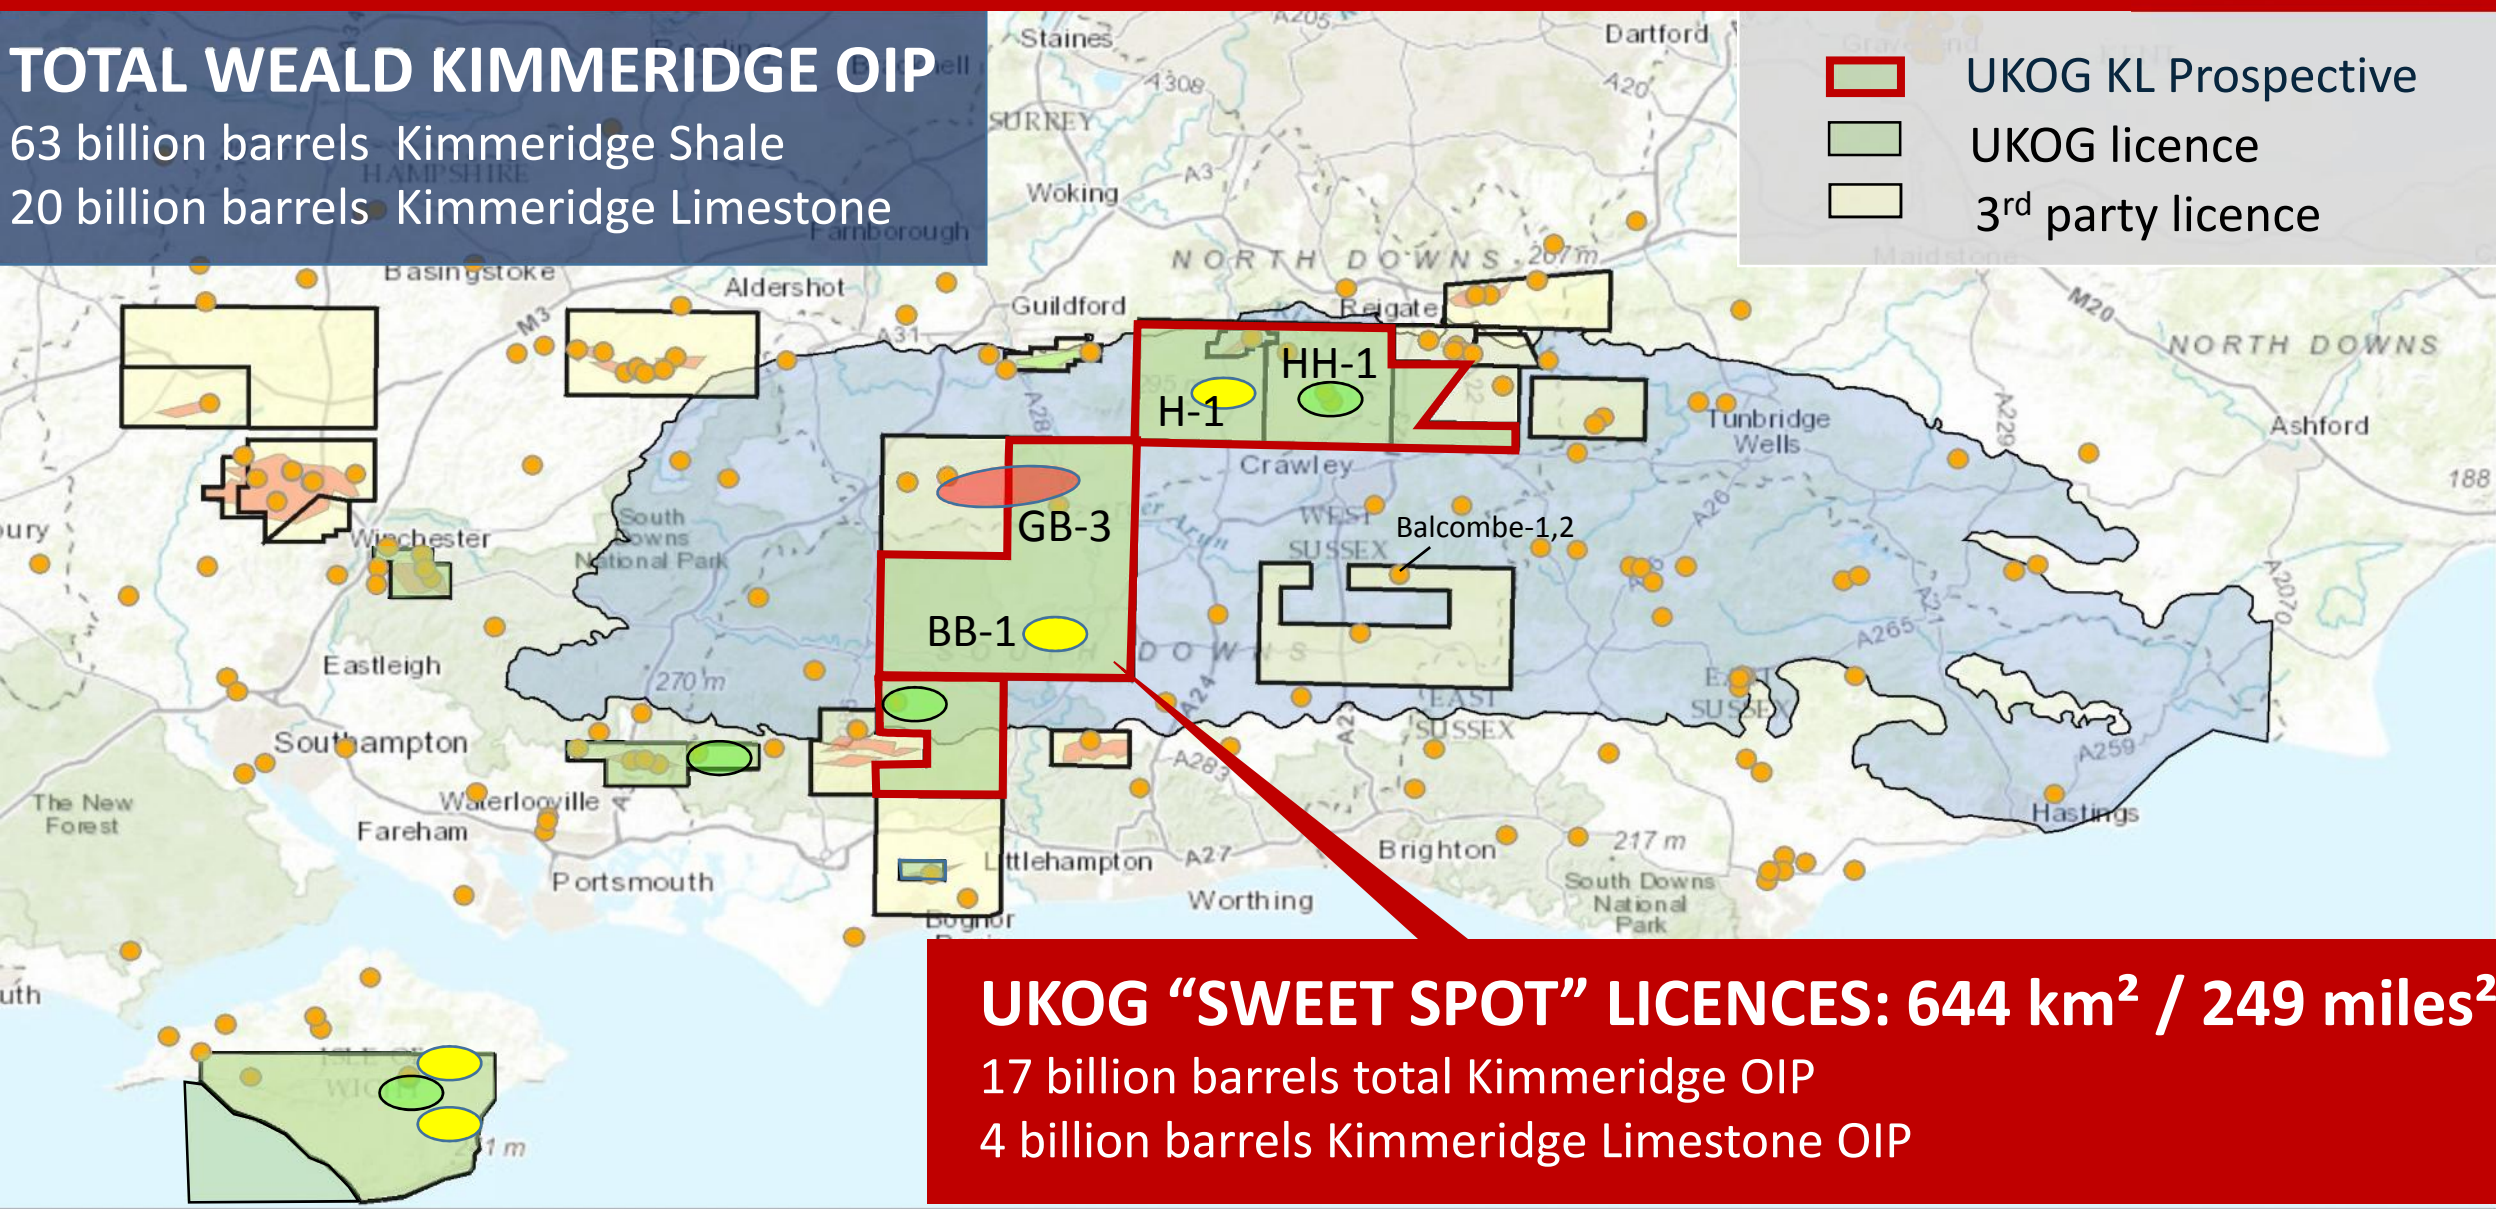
TOTAL WEALD KIMMERIDGE OIP
63 billion barrels Kimmeridge Shale
20 billion barrels Kimmeridge Limestone

UKOG KL Prospective
UKOG licence
3$^{rd}$ party licence

Staines
Dartford
A308
SURREY
A3
Woking
Farnborough
HAMPSHIRE
Basingstoke
Aldershot
Guildford
NORTH DOWNS 207 m
Reigate
M20
NORTH DOWNS
M3
A31
A28
HH-1
H-1
Tunbridge Wells
Ashford
A229
Crawley
188
GB-3
South Downs National Park
WEST SUSSEX
Balcombe-1,2
A26
Winchester
ury
A21
A2070
BB-1
A265
Eastleigh
270 m
DOWNS
A24
EAST SUSSEX
A23
A259
Southampton
A283
The New Forest
Waterlooville
Fareham
Hastings
Portsmouth
Littlehampton
A27
Brighton
217 m
Worthing
South Downs National Park
Bognor
uth
1 m

UKOG "SWEET SPOT" LICENCES: 644 km² / 249 miles²
17 billion barrels total Kimmeridge OIP
4 billion barrels Kimmeridge Limestone OIP